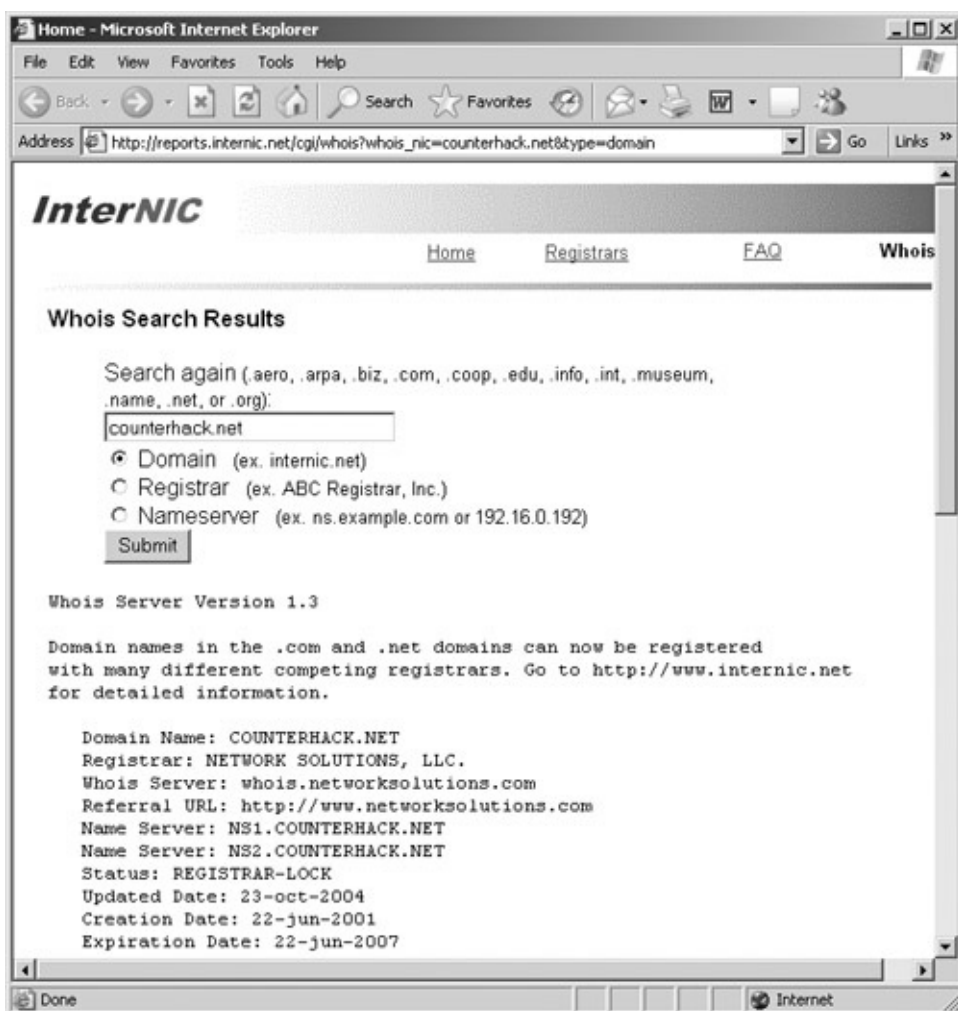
Home - Microsoft Internet Explorer

File Edit View Favorites Tools Help

Back Search Favorites

Address http://reports.internic.net/cgi/whois?whois_nic=counterhack.net&type=domain Go Links »

InterNIC

Home Registrars FAQ Whois

Whois Search Results

Search again (.aero, .arpa, .biz, .com, .coop, .edu, .info, .int, .museum, .name, .net, or .org):

counterhack.net

Domain (ex. internic.net)

Registrar (ex. ABC Registrar, Inc.)

Nameserver (ex. ns.example.com or 192.16.0.192)

Submit

Whois Server Version 1.3

Domain names in the .com and .net domains can now be registered with many different competing registrars. Go to http://www.internic.net for detailed information.

Domain Name: COUNTERHACK.NET
Registrar: NETWORK SOLUTIONS, LLC.
Whois Server: whois.networksolutions.com
Referral URL: http://www.networksolutions.com
Name Server: NS1.COUNTERHACK.NET
Name Server: NS2.COUNTERHACK.NET
Status: REGISTRAR-LOCK
Updated Date: 23-oct-2004
Creation Date: 22-jun-2001
Expiration Date: 22-jun-2007

Done Internet